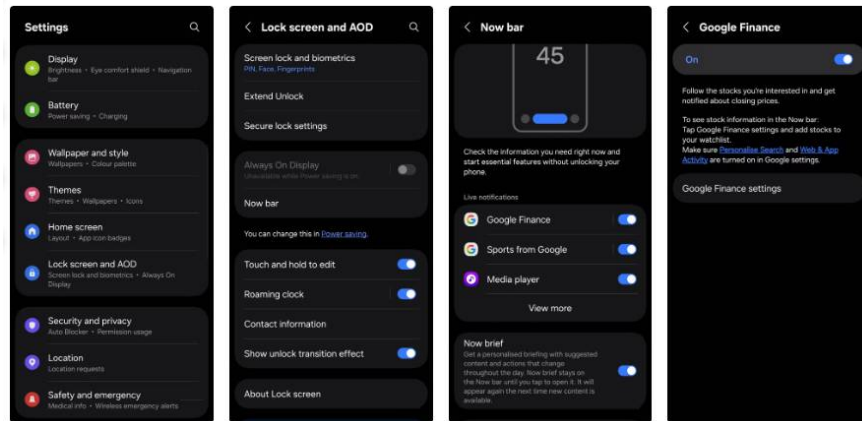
Settings

Display
Brightness • Eye comfort shield • Navigation bar

Battery
Power saving • Charging

Wallpaper and style
Wallpapers • Colour palette

Themes
Themes • Wallpapers • Icons

Home screen
Layout • App icon badges

Lock screen and AOD
Screen lock and biometrics • Always On Display

Security and privacy
Auto Blocker • Permission usage

Location
Location requests

Safety and emergency
Medical info • Wireless emergency alerts

Lock screen and AOD

Screen lock and biometrics
PIN, Face, Fingerprints

Extend Unlock

Secure lock settings

Always On Display
Unavailable while Power saving is on.

Now bar

You can change this in Power saving.

Touch and hold to edit

Roaming clock

Contact information

Show unlock transition effect

About Lock screen

Now bar

45

Check the information you need right now and start essential features without unlocking your phone.

Live notifications

Google Finance

Sports from Google

Media player

View more

Now brief
Get a personalised briefing with suggested content and actions that change throughout the day. Now brief stays on the Now bar until you tap to open it. It will appear again the next time new content is available.

Google Finance

On

Follow the stocks you're interested in and get notified about closing prices.

To see stock information in the Now bar:
Tap Google Finance settings and add stocks to your watchlist.
Make sure Personalise Search and Web & App Activity are turned on in Google settings.

Google Finance settings